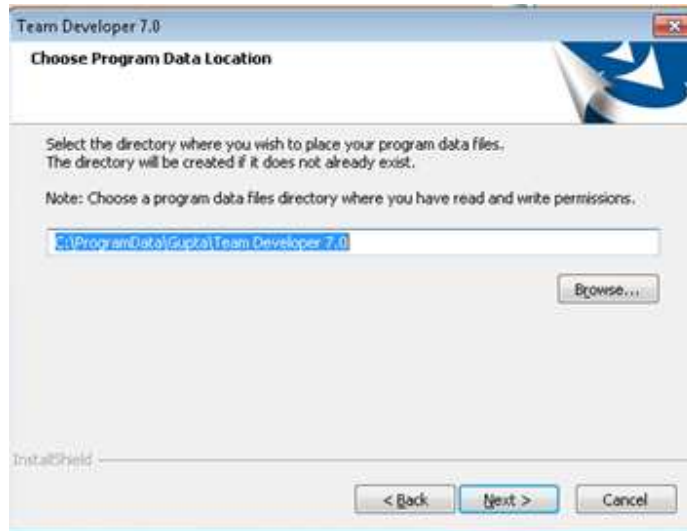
Team Developer 7.0

Choose Program Data Location

Select the directory where you wish to place your program data files.
The directory will be created if it does not already exist.

Note: Choose a program data files directory where you have read and write permissions.

C:\ProgramData\Gupta\Team Developer 7.0

Browse...

InstallShield

< Back

Next >

Cancel